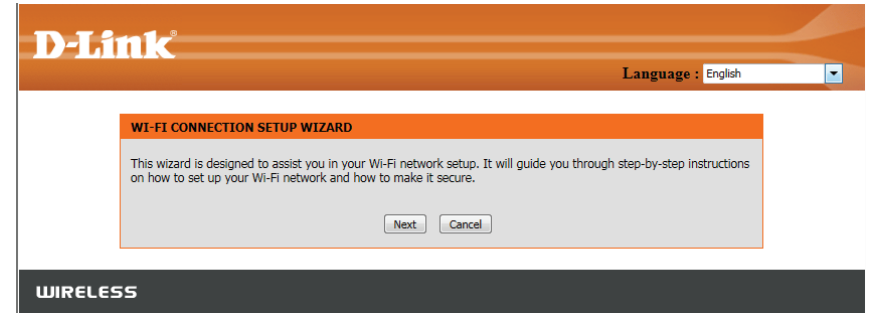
D-Link®

Language : English

WI-FI CONNECTION SETUP WIZARD

This wizard is designed to assist you in your Wi-Fi network setup. It will guide you through step-by-step instructions on how to set up your Wi-Fi network and how to make it secure.

Next Cancel

WIRELESS